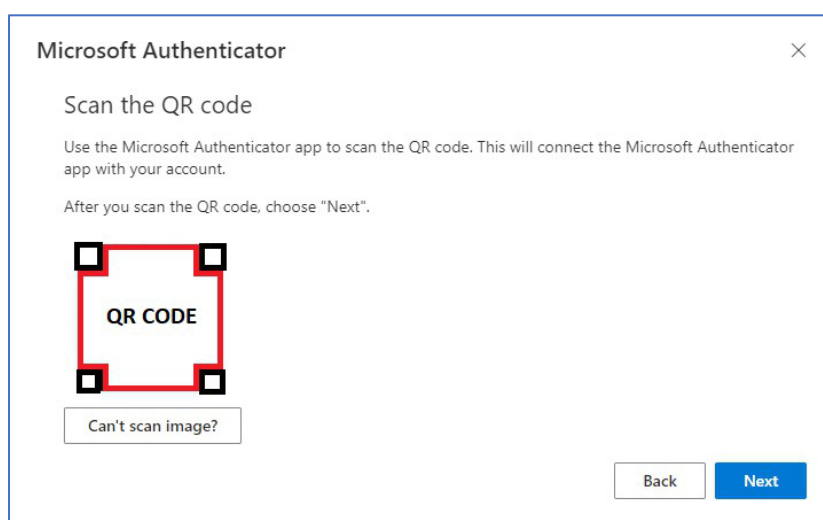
Microsoft Authenticator

×

Scan the QR code

Use the Microsoft Authenticator app to scan the QR code. This will connect the Microsoft Authenticator app with your account.

After you scan the QR code, choose "Next".

QR CODE

Can't scan image?

Back

Next